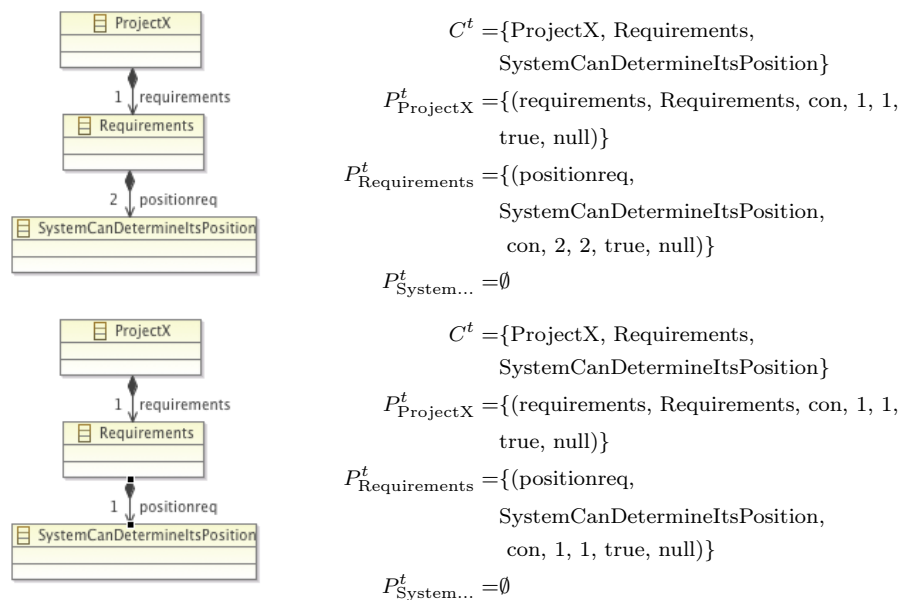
ProjectX

1 requirements

Requirements

2 positionreq

SystemCanDetermineItsPosition

$C^t = \{\text{ProjectX, Requirements, SystemCanDetermineItsPosition}\}$

$P^t_{\text{ProjectX}} = \{(\text{requirements, Requirements, con, 1, 1, true, null})\}$

$P^t_{\text{Requirements}} = \{(\text{positionreq, SystemCanDetermineItsPosition, con, 2, 2, true, null})\}$

$P^t_{\text{System...}} = \emptyset$

ProjectX

1 requirements

Requirements

1 positionreq

SystemCanDetermineItsPosition

$C^t = \{\text{ProjectX, Requirements, SystemCanDetermineItsPosition}\}$

$P^t_{\text{ProjectX}} = \{(\text{requirements, Requirements, con, 1, 1, true, null})\}$

$P^t_{\text{Requirements}} = \{(\text{positionreq, SystemCanDetermineItsPosition, con, 1, 1, true, null})\}$

$P^t_{\text{System...}} = \emptyset$